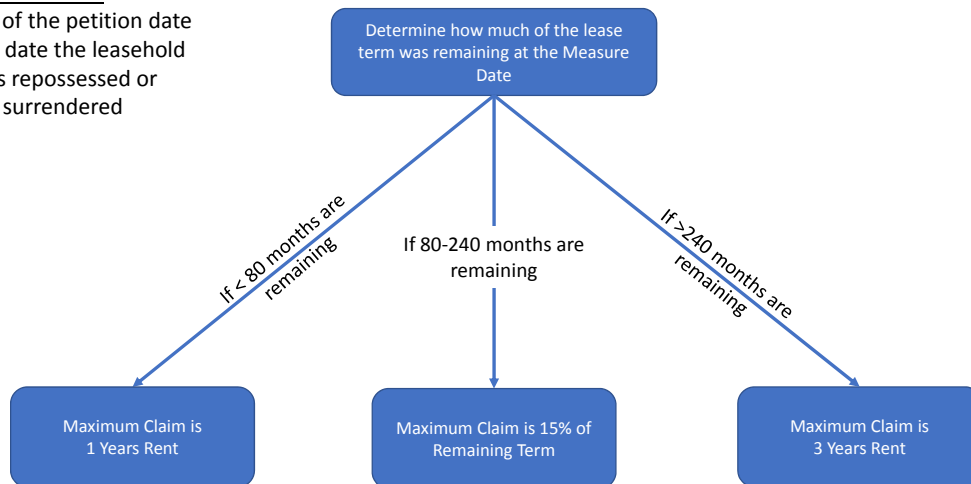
of the petition date date the leasehold s repossessed or surrendered

Determine how much of the lease term was remaining at the Measure Date

If < 80 months are remaining

If 80-240 months are remaining

If >240 months are remaining

Maximum Claim is 1 Years Rent

Maximum Claim is 15% of Remaining Term

Maximum Claim is 3 Years Rent